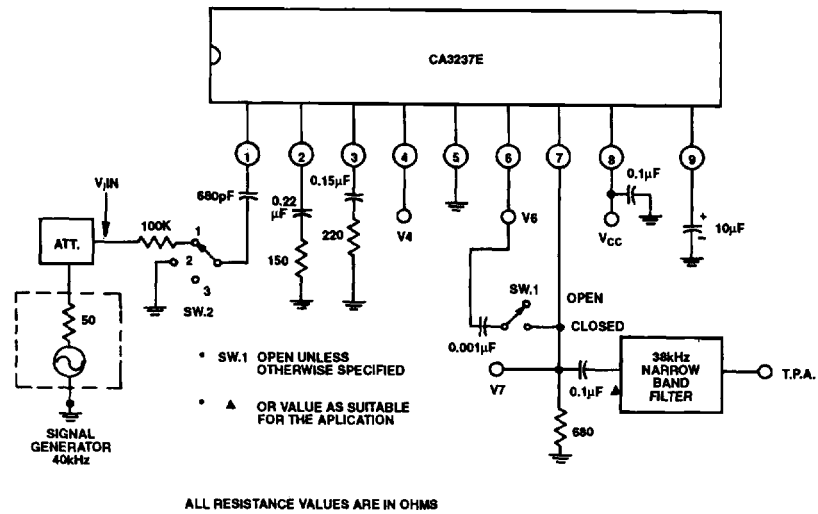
CA3237E

1
2
3
4
5
6
7
8
9

$V_i$IN

680pF

0.22 µF

0.15µF

0.1µF

+

10µF

-

ATT.

100K

1

2

3

SW.2

150

220

V4

V6

$V_{CC}$

50

SW.1

OPEN

CLOSED

0.001µF

V7

0.1µF ▲

38kHz NARROW BAND FILTER

T.P.A.

680

* SW.1 OPEN UNLESS OTHERWISE SPECIFIED

* ▲ OR VALUE AS SUITABLE FOR THE APLICATION

SIGNAL GENERATOR 40kHz

ALL RESISTANCE VALUES ARE IN OHMS